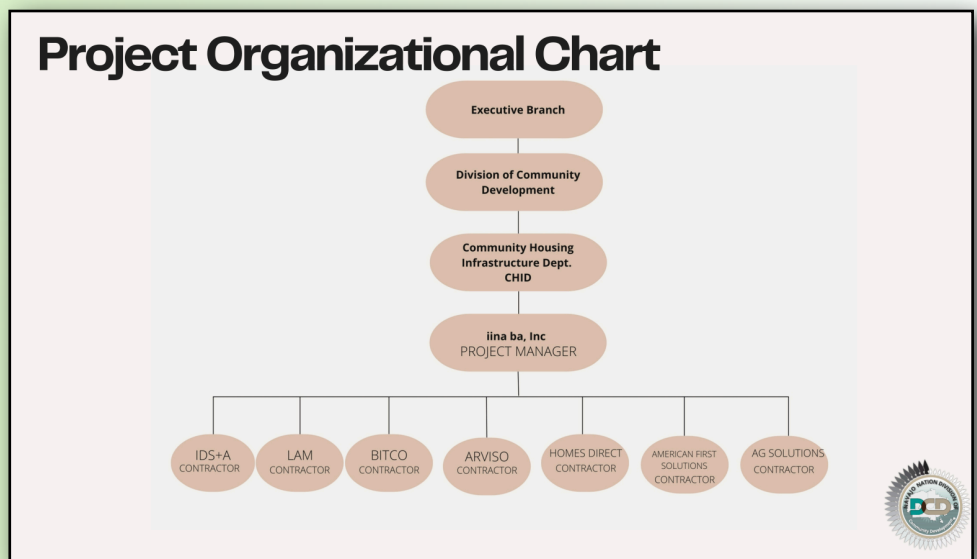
Project Organizational Chart

Executive Branch

Division of Community Development

Community Housing Infrastructure Dept. CHID

iina ba, Inc
PROJECT MANAGER

IDS+A
CONTRACTOR

LAM
CONTRACTOR

BITCO
CONTRACTOR

ARVISO
CONTRACTOR

HOMES DIRECT
CONTRACTOR

AMERICAN FIRST SOLUTIONS
CONTRACTOR

AG SOLUTIONS
CONTRACTOR

NAVAJO NATION DIVISION OF
DCD